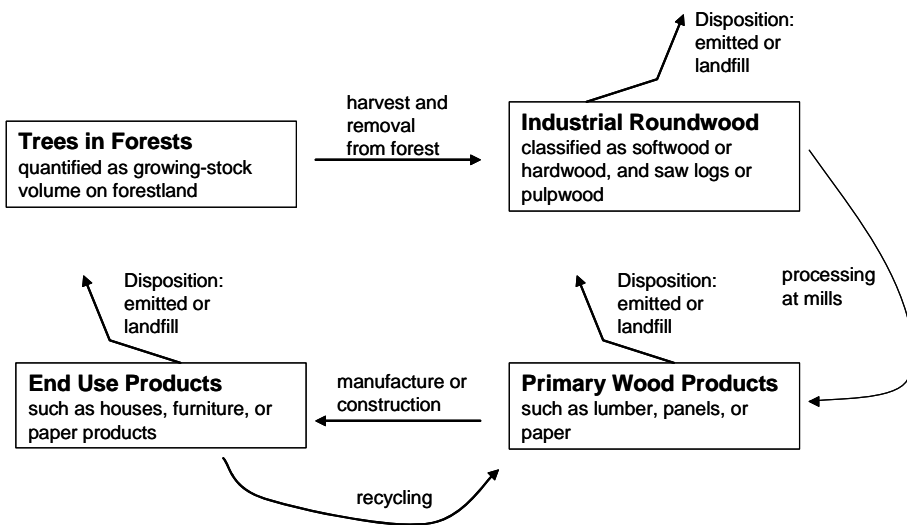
Trees in Forests
quantified as growing-stock volume on forestland

harvest and removal from forest

Disposition: emitted or landfill

Industrial Roundwood
classified as softwood or hardwood, and saw logs or pulpwood

processing at mills

Disposition: emitted or landfill

Disposition: emitted or landfill

End Use Products
such as houses, furniture, or paper products

manufacture or construction

Primary Wood Products
such as lumber, panels, or paper

recycling